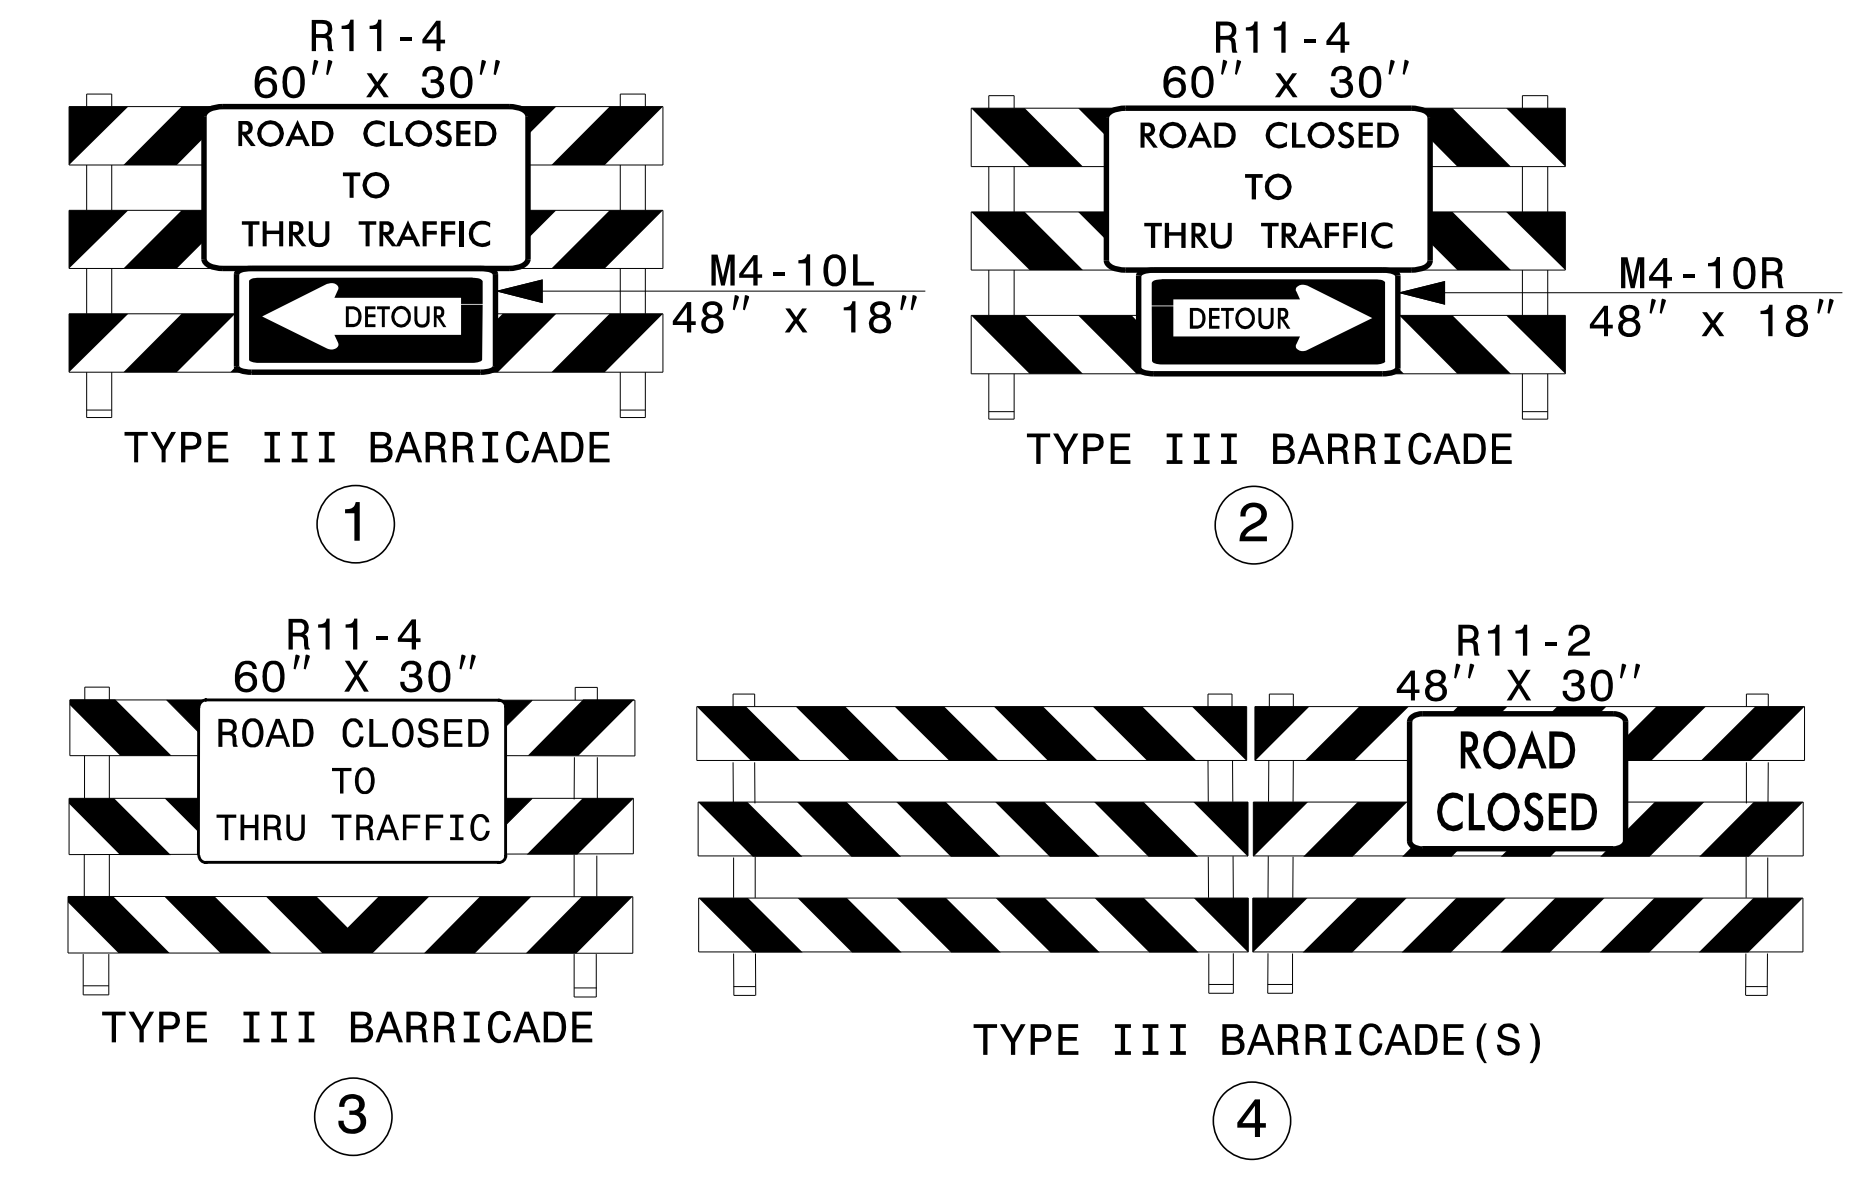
R11-4
60″ x 30″
ROAD CLOSED
TO
THRU TRAFFIC
DETOUR
M4-10L
48″ x 18″
TYPE III BARRICADE
1

R11-4
60″ x 30″
ROAD CLOSED
TO
THRU TRAFFIC
DETOUR
M4-10R
48″ x 18″
TYPE III BARRICADE
2

R11-4
60″ X 30″
ROAD CLOSED
TO
THRU TRAFFIC
TYPE III BARRICADE
3

R11-2
48″ X 30″
ROAD
CLOSED
TYPE III BARRICADE(S)
4